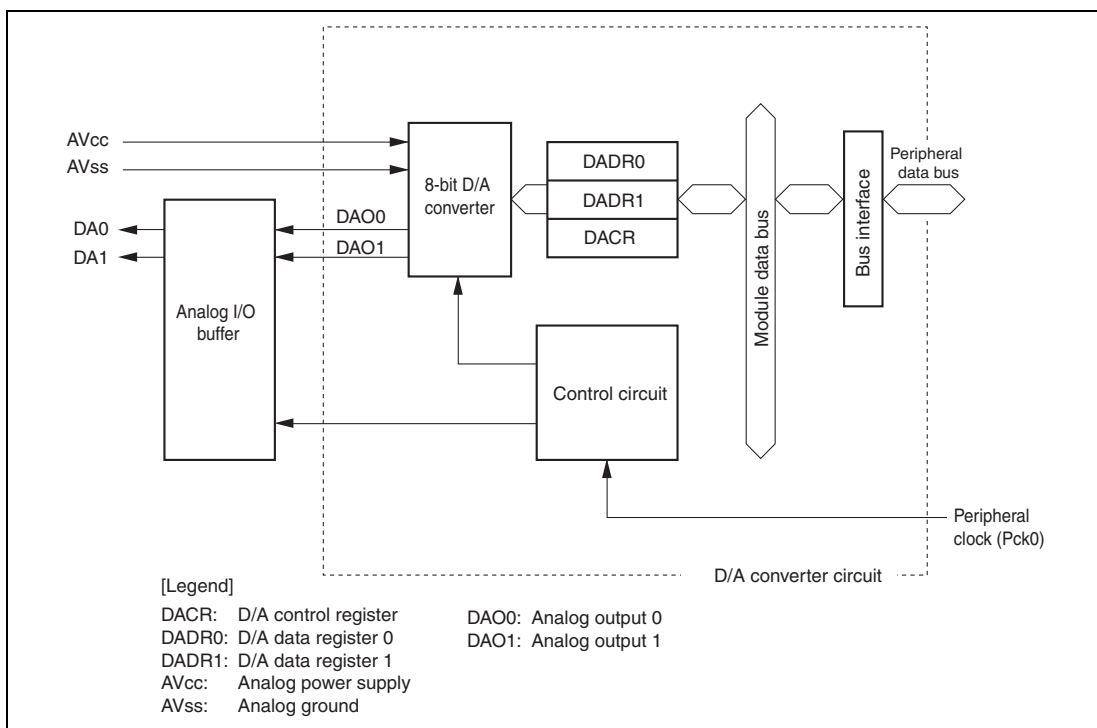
AVcc
AVss
DA0
DA1
Analog I/O buffer
DAO0
DAO1
8-bit D/A converter
DADR0
DADR1
DACR
Module data bus
Bus interface
Peripheral data bus
Control circuit
Peripheral clock (Pck0)
D/A converter circuit

[Legend]
DACR: D/A control register
DADR0: D/A data register 0
DADR1: D/A data register 1
AVcc: Analog power supply
AVss: Analog ground

DAO0: Analog output 0
DAO1: Analog output 1